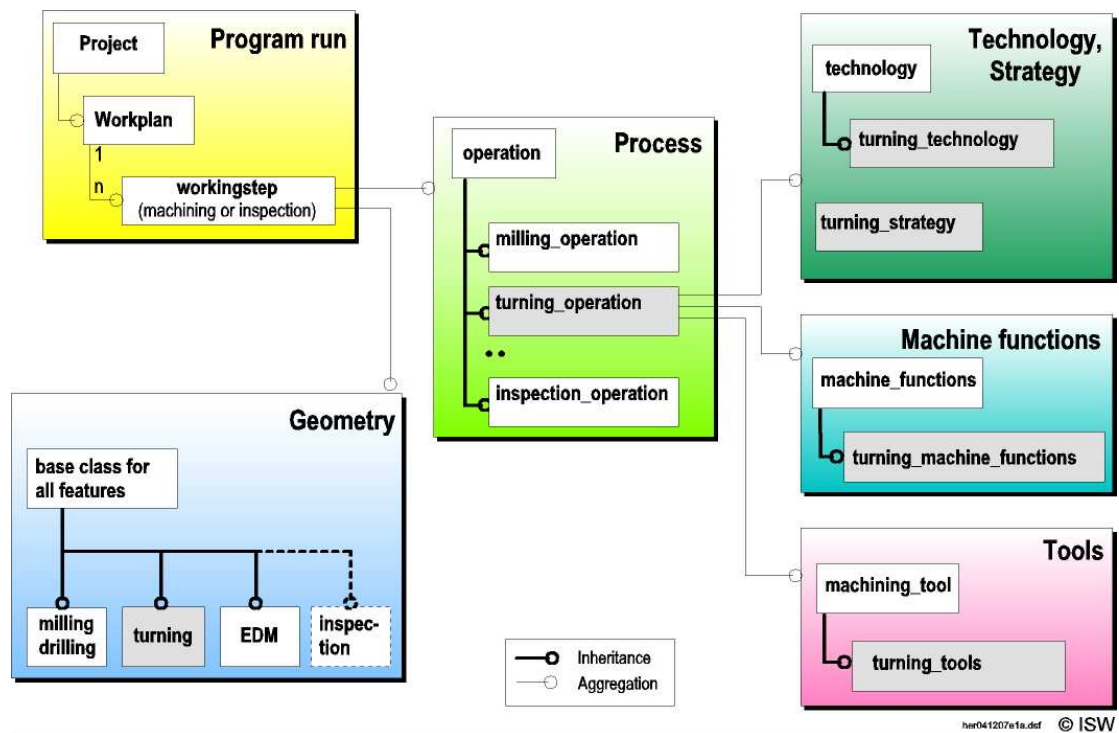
Program run

Project

Workplan

1

n

workingstep (machining or inspection)

Process

operation

milling_operation

turning_operation

..

inspection_operation

Technology, Strategy

technology

turning_technology

turning_strategy

Machine functions

machine_functions

turning_machine_functions

Tools

machining_tool

turning_tools

Geometry

base class for all features

milling drilling

turning

EDM

inspection

Inheritance

Aggregation

her041207e1a.dsf © ISW